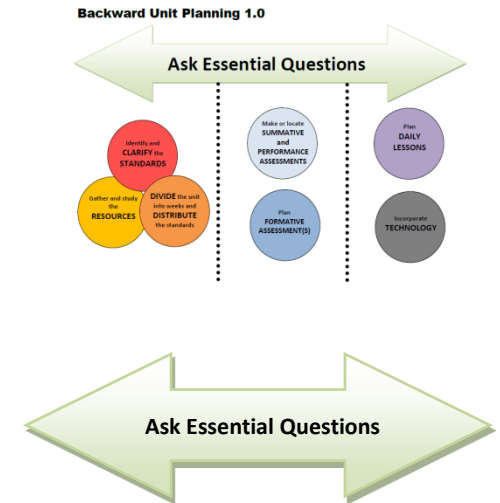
Backward Unit Planning 1.0

Ask Essential Questions

Identify and CLARIFY the STANDARDS

Gather and study the RESOURCES

DIVIDE the unit into weeks and DISTRIBUTE the standards

Make or locate SUMMATIVE and PERFORMANCE ASSESSMENTS

Plan FORMATIVE ASSESSMENT(S)

Plan DAILY LESSONS

Incorporate TECHNOLOGY

Ask Essential Questions